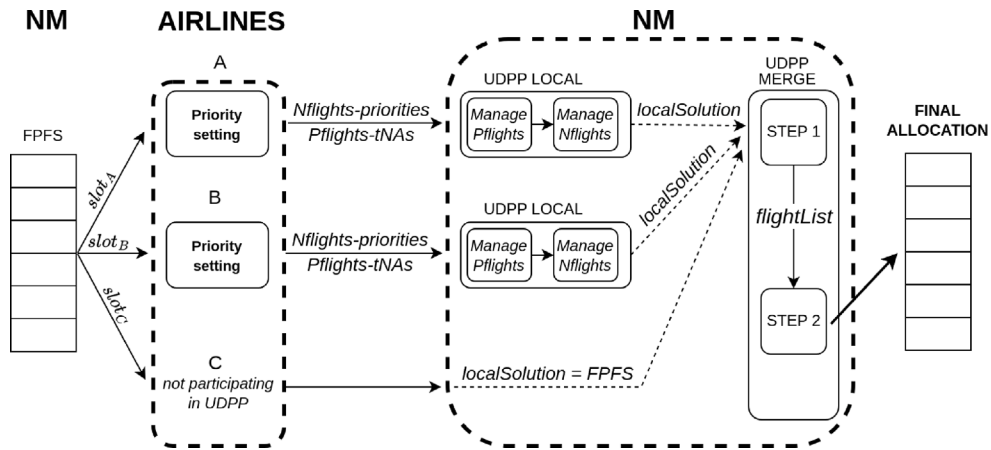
NM

AIRLINES

NM

FPFS

$slot_A$

$slot_B$

$slot_C$

A

Priority setting

B

Priority setting

C
not participating in UDPP

Nflights-priorities
Pflights-tNAs

Nflights-priorities
Pflights-tNAs

UDPP LOCAL

Manage Pflights

Manage Nflights

localSolution

UDPP LOCAL

Manage Pflights

Manage Nflights

localSolution

localSolution = FPFS

UDPP MERGE

STEP 1

flightList

STEP 2

FINAL ALLOCATION